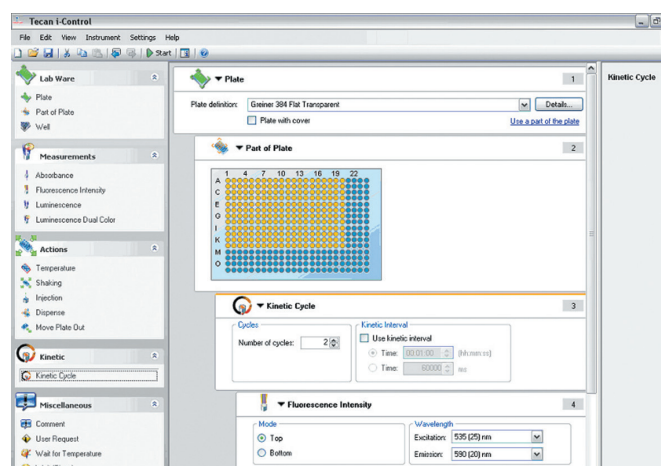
Tecan i-Control

File Edit View Instrument Settings Help

Start

Lab Ware
Plate
Part of Plate
Well

Measurements
Absorbance
Fluorescence Intensity
Luminescence
Luminescence Dual Color

Actions
Temperature
Shaking
Injection
Dispense
Move Plate Out

Kinetic
Kinetic Cycle

Miscellaneous
Comment
User Request
Wait for Temperature

Plate 1
Plate definition: Greiner 384 Flat Transparent Details...
Plate with cover
Use a part of the plate

Part of Plate 2
1 4 7 10 13 16 19 22
A
C
E
G
I
K
M
O

Kinetic Cycle 3
Cycles
Number of cycles: 2
Kinetic Interval
Use kinetic interval
Time: 00:01:00 [hh:mm:ss]
Time: 60000 ms

Fluorescence Intensity 4
Mode
Top
Bottom
Wavelength
Excitation: 535 (25) nm
Emission: 590 (20) nm

Kinetic Cycle